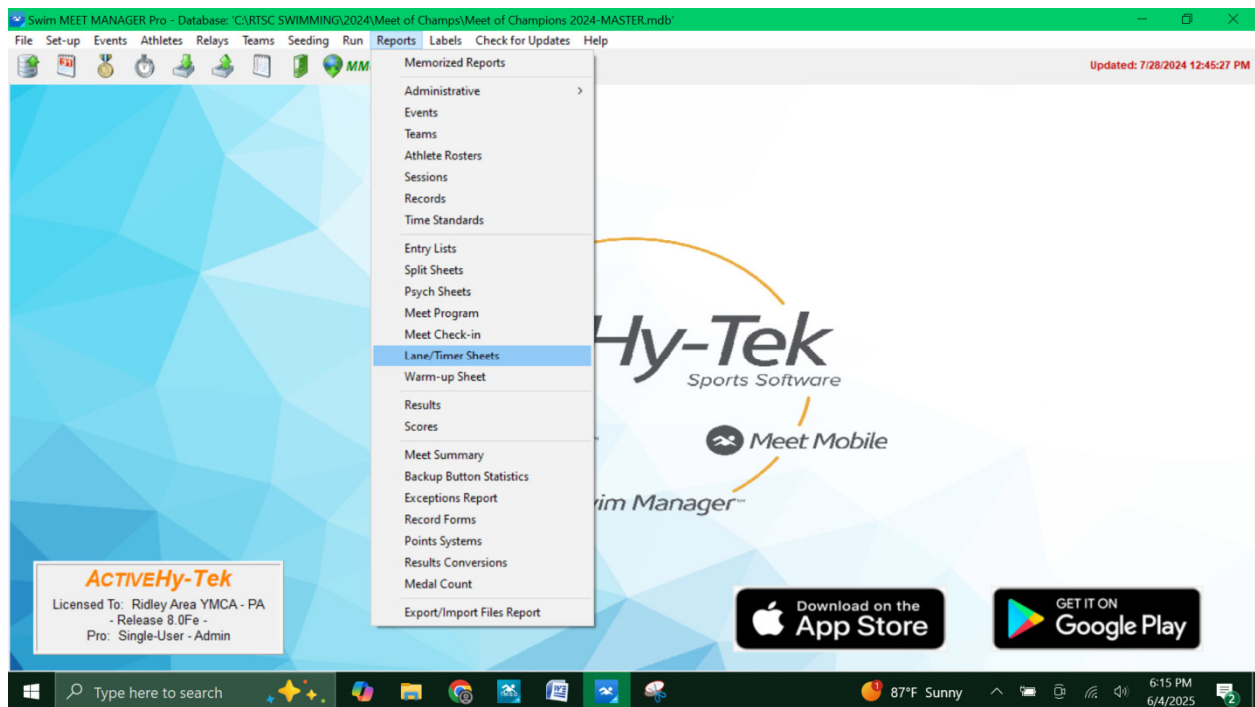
Swim MEET MANAGER Pro - Database: 'C:\RTSC SWIMMING\2024\Meet of Champs\Meet of Champions 2024-MASTER.mdb'

File Set-up Events Athletes Relays Teams Seeding Run Reports Labels Check for Updates Help

MM

Updated: 7/28/2024 12:45:27 PM

Memorized Reports
Administrative
Events
Teams
Athlete Rosters
Sessions
Records
Time Standards
Entry Lists
Split Sheets
Psych Sheets
Meet Program
Meet Check-in
Lane/Timer Sheets
Warm-up Sheet
Results
Scores
Meet Summary
Backup Button Statistics
Exceptions Report
Record Forms
Points Systems
Results Conversions
Medal Count
Export/Import Files Report

Hy-Tek
Sports Software

Meet Mobile

wim Manager™

ACTIVEHy-Tek
Licensed To: Ridley Area YMCA - PA
- Release 8.0Fe -
Pro: Single-User - Admin

Download on the
App Store

GET IT ON
Google Play

Type here to search

87°F Sunny

6:15 PM
6/4/2025

2